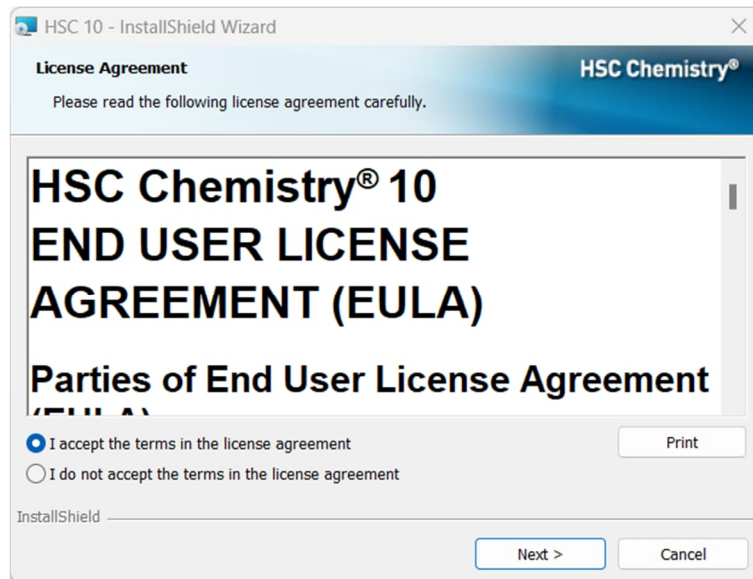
HSC 10 - InstallShield Wizard

License Agreement

Please read the following license agreement carefully.

HSC Chemistry®

HSC Chemistry® 10
END USER LICENSE AGREEMENT (EULA)

Parties of End User License Agreement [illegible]

I accept the terms in the license agreement

I do not accept the terms in the license agreement

Print

InstallShield

Next >

Cancel